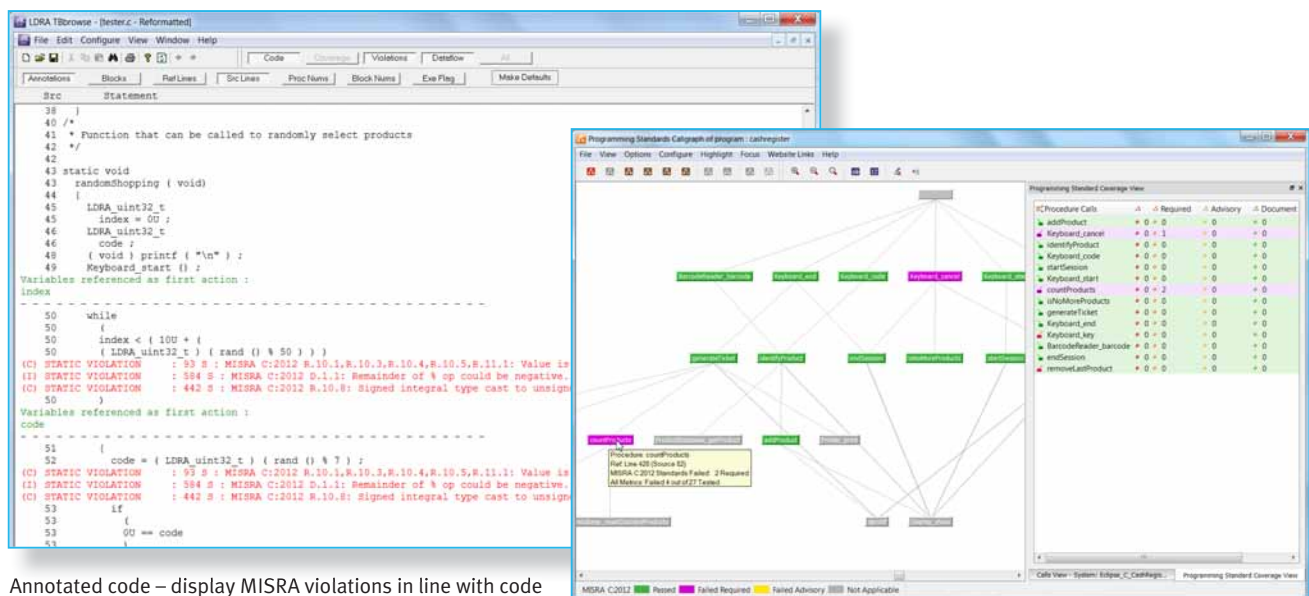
LDRA TBbrowse - [tester.c - Reformatted]

File Edit Configure View Window Help

Code Coverage Violations Dataflow All

Annotations Blocks Ref Lines Src Lines Proc Nums Block Nums Exe Flag Make Defaults

Src Statement

38 }
40 /*
41 * Function that can be called to randomly select products
42 */
42
43 static void
43 randomShopping ( void)
44 {
45 LDRA_uint32_t
45 index = 0U ;
46 LDRA_uint32_t
46 code ;
48 ( void ) printf ( "\n" ) ;
49 Keyboard_start () ;
Variables referenced as first action :
index
- - - - - - - - - - - - - - - - - - - - - - - - - - - - - - - -
50 while
50 (
50 index < ( 10U + (
50 ( LDRA_uint32_t ) ( rand () % 50 ) ) )
(C) STATIC VIOLATION : 93 S : MISRA C:2012 R.10.1,R.10.3,R.10.4,R.10.5,R.11.1: Value is
(I) STATIC VIOLATION : 584 S : MISRA C:2012 D.1.1: Remainder of % op could be negative.
(C) STATIC VIOLATION : 442 S : MISRA C:2012 R.10.8: Signed integral type cast to unsign
50 )
Variables referenced as first action :
code
- - - - - - - - - - - - - - - - - - - - - - - - - - - - - - - -
51 {
52 code = ( LDRA_uint32_t ) ( rand () % 7 ) ;
(C) STATIC VIOLATION : 93 S : MISRA C:2012 R.10.1,R.10.3,R.10.4,R.10.5,R.11.1: Value is
(I) STATIC VIOLATION : 584 S : MISRA C:2012 D.1.1: Remainder of % op could be negative.
(C) STATIC VIOLATION : 442 S : MISRA C:2012 R.10.8: Signed integral type cast to unsign
53 if
53 (
53 0U == code
53 )

Programming Standards Callgraph of program : cashregister

File View Options Configure Highlight Focus Website Links Help

BarcodeReader_barcode Keyboard_end Keyboard_code Keyboard_cancel Keyboard_start
generateTicket identifyProduct endSession isNoMoreProducts startSession
countProducts ProductDatabase_getProduct addProduct Printer_print

Procedure: countProducts
Ref: Line 420 (Source 82)
MISRA C:2012 Standards Failed: 2 Required
All Metrics: Failed 4 out of 27 Tested

Programming Standard Coverage View

| Procedure Calls | Required | Advisory | Document |
|---|---|---|---|
| addProduct | 0 0 | 0 | 0 |
| Keyboard_cancel | 0 1 | 0 | 0 |
| identifyProduct | 0 0 | 0 | 0 |
| Keyboard_code | 0 0 | 0 | 0 |
| startSession | 0 0 | 0 | 0 |
| Keyboard_start | 0 0 | 0 | 0 |
| countProducts | 0 2 | 0 | 0 |
| isNoMoreProducts | 0 0 | 0 | 0 |
| generateTicket | 0 0 | 0 | 0 |
| Keyboard_end | 0 0 | 0 | 0 |
| Keyboard_key | 0 0 | 0 | 0 |
| BarcodeReader_barcode | 0 0 | 0 | 0 |
| endSession | 0 0 | 0 | 0 |
| removeLastProduct | 0 0 | 0 | 0 |

Calls View - System: Eclipse_C_CashRegis... Programming Standard Coverage View

MISRA C:2012 Passed Failed Required Failed Advisory Not Applicable

Annotated code – display MISRA violations in line with code